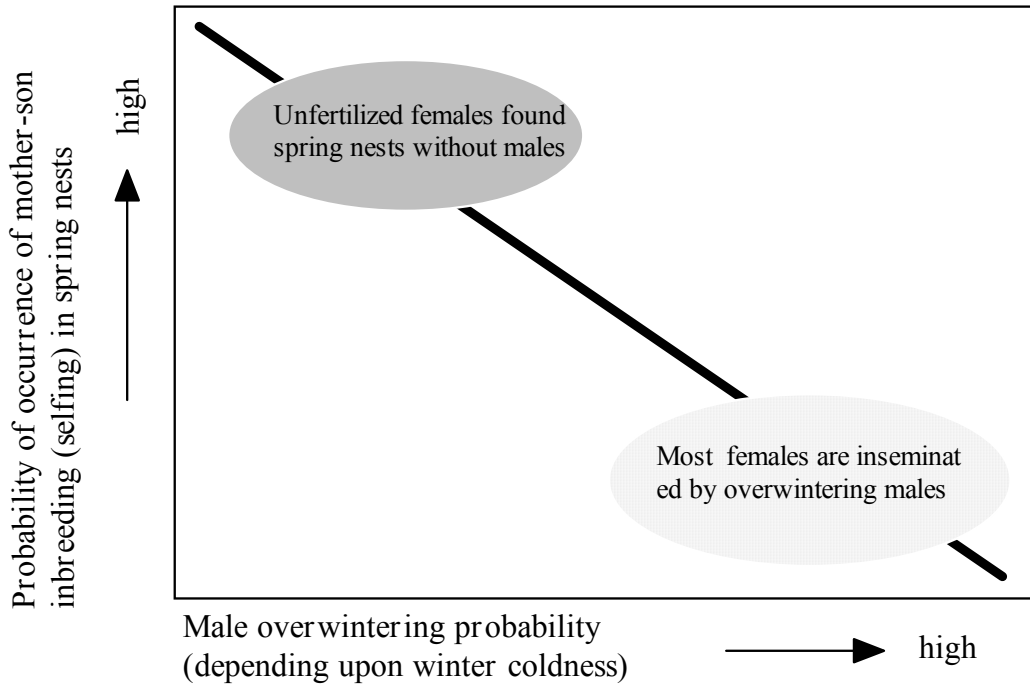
Probability of occurrence of mother-son inbreeding (selfing) in spring nests

high

Unfertilized females found spring nests without males

Most females are inseminated by overwintering males

Male overwintering probability (depending upon winter coldness)

high